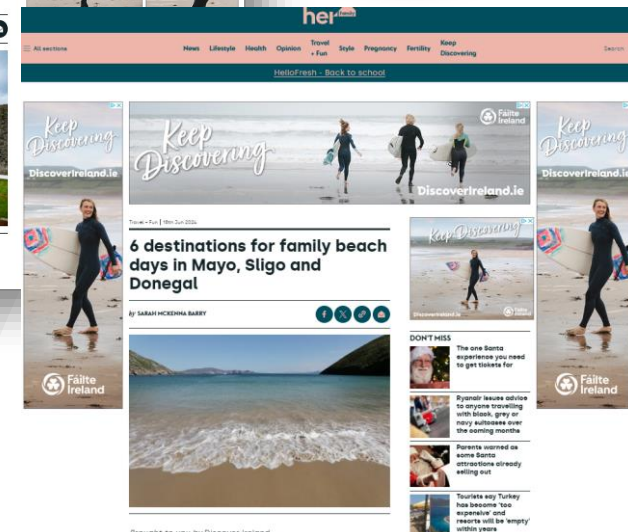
her

All sections | News | Lifestyle | Health | Opinion | Travel + Fun | Style | Pregnancy | Fertility | Keep Discovering | Search

HelloFresh - Back to school

Keep Discovering
DiscoverIreland.ie
Fáilte Ireland

Keep Discovering
DiscoverIreland.ie
Fáilte Ireland

Keep Discovering
DiscoverIreland.ie
Fáilte Ireland

Travel + Fun | 19th Jun 2024

6 destinations for family beach days in Mayo, Sligo and Donegal

by SARAH MCKENNA BARRY

Keep Discovering
DiscoverIreland.ie

DON'T MISS

The one Santa experience you need to get tickets for

Ryanair issues advice to anyone travelling with black, grey or navy suitcases over the coming months

Parents warned as some Santa attractions already selling out

Tourists say Turkey has become 'too expensive' and resorts will be 'empty' within years

Brought to you by Discover Ireland